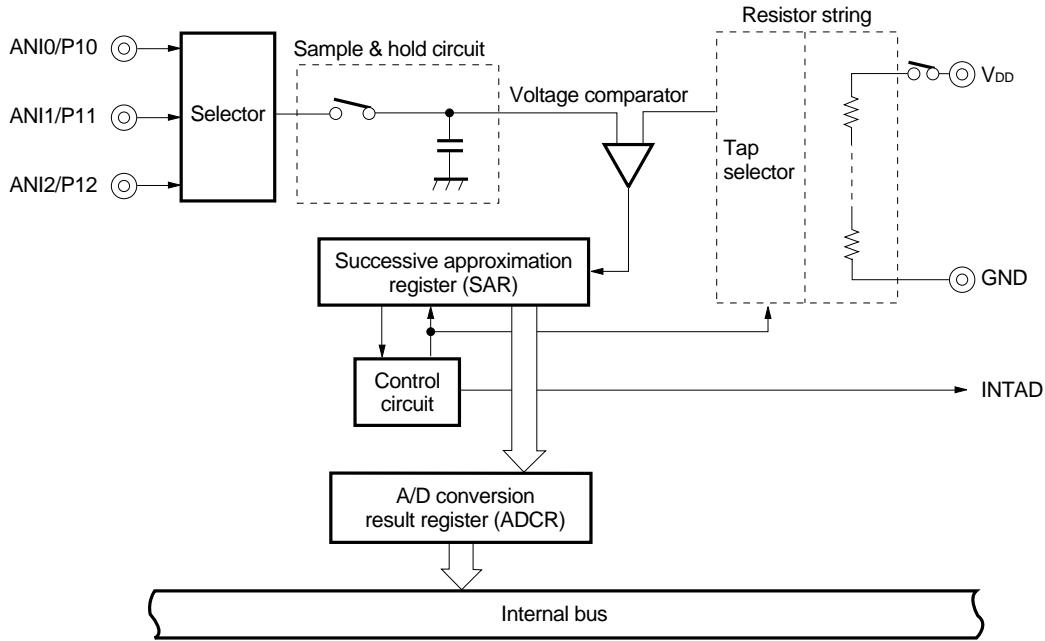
Resistor string

ANI0/P10

ANI1/P11

ANI2/P12

Selector

Sample & hold circuit

Voltage comparator

Tap selector

$V_{DD}$

GND

Successive approximation register (SAR)

Control circuit

INTAD

A/D conversion result register (ADCR)

Internal bus